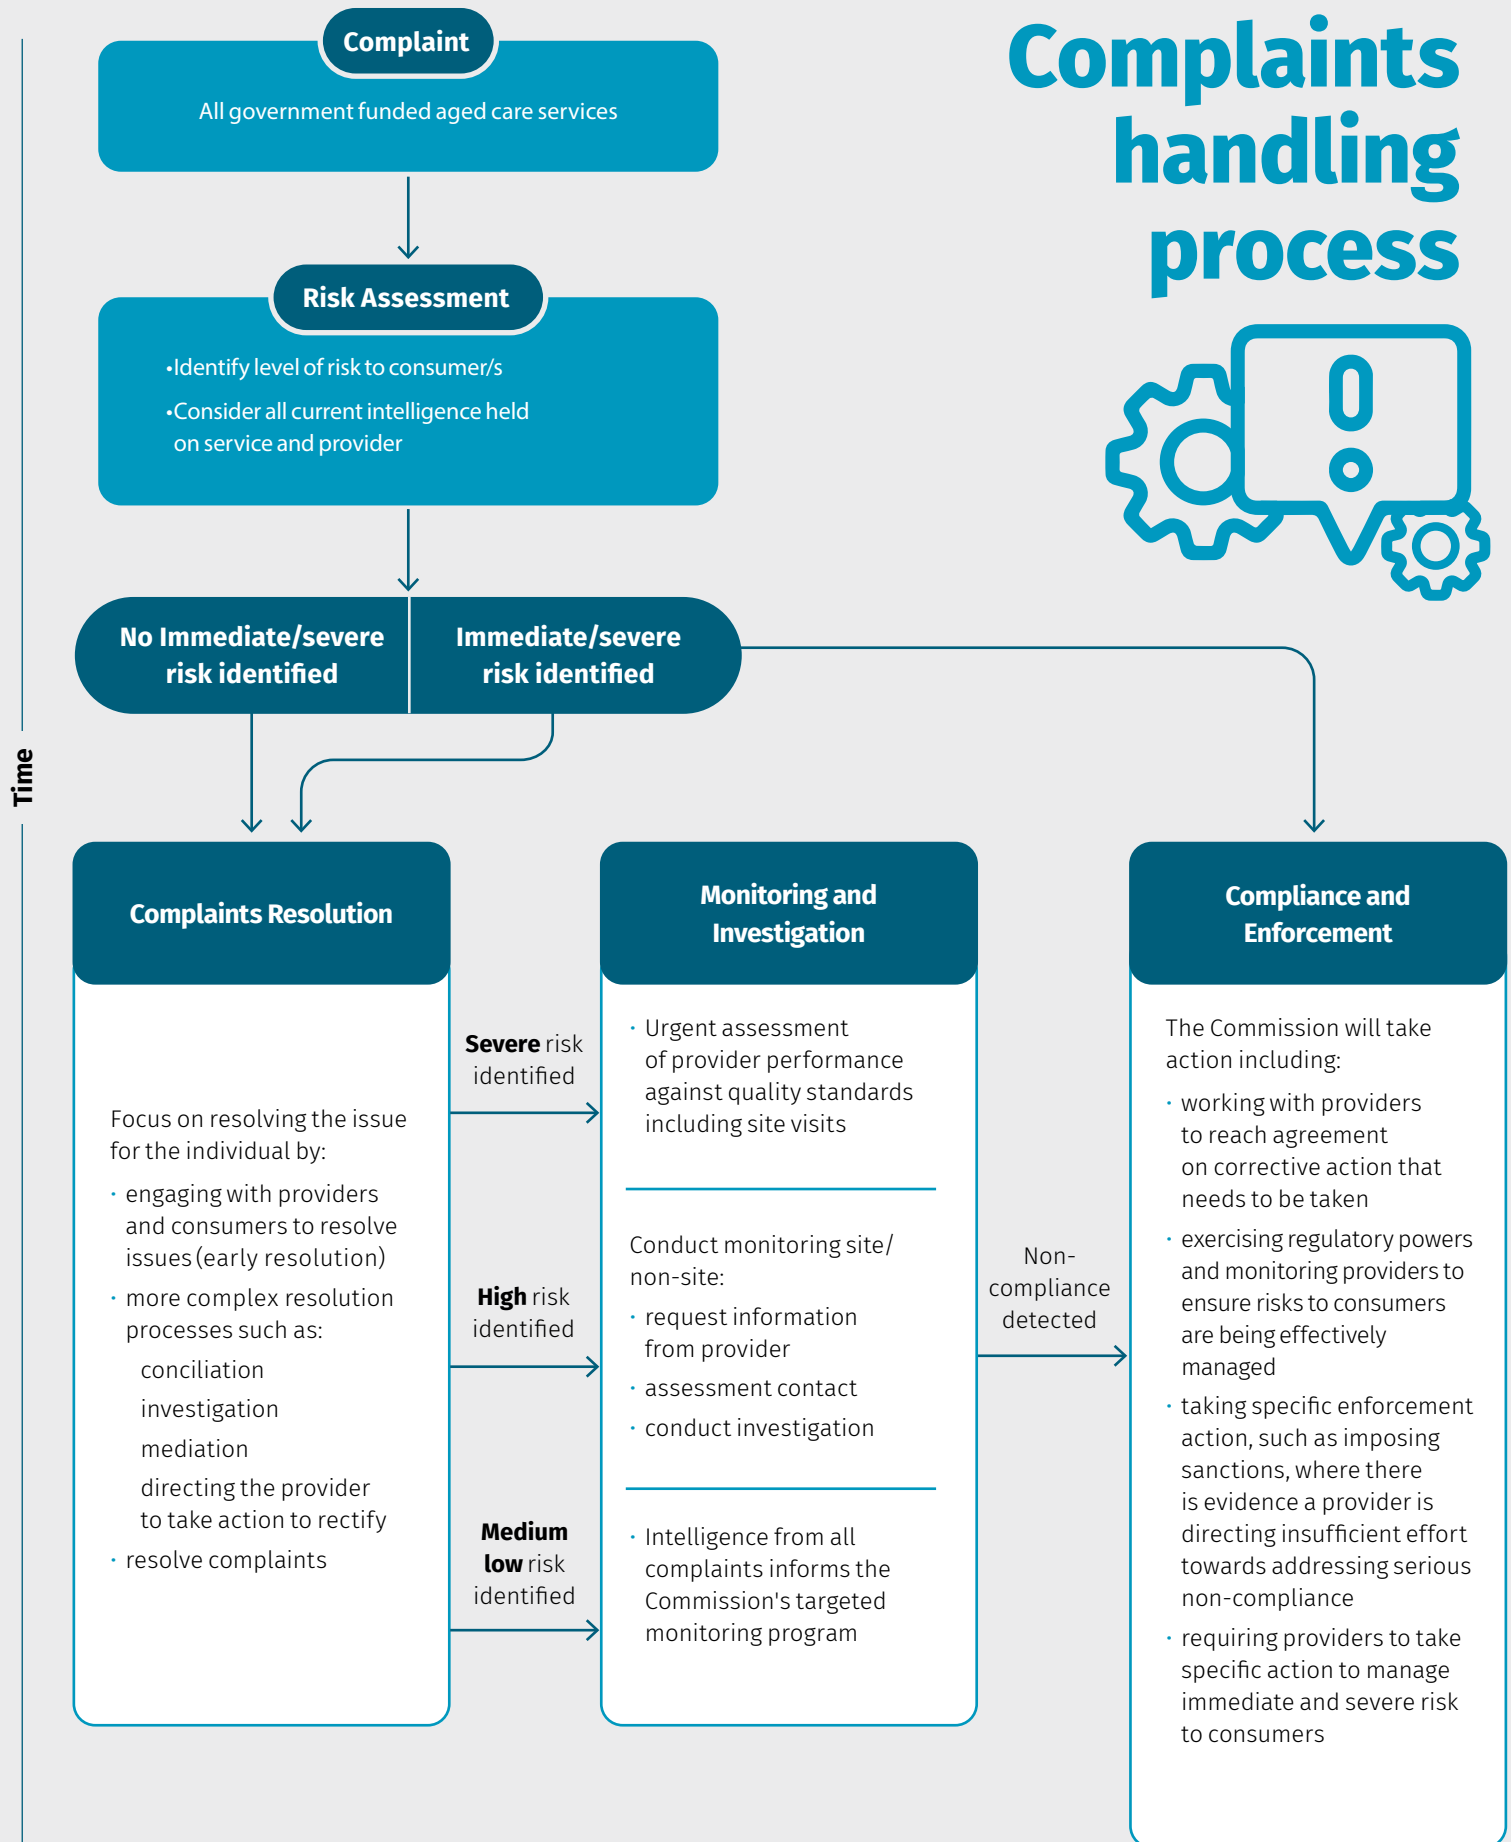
Complaints handling process

Complaint

All government funded aged care services

Risk Assessment

•Identify level of risk to consumer/s

•Consider all current intelligence held on service and provider

No Immediate/severe risk identified

Immediate/severe risk identified

Time

Complaints Resolution

Focus on resolving the issue for the individual by:

· engaging with providers and consumers to resolve issues (early resolution)

· more complex resolution processes such as:

conciliation

investigation

mediation

directing the provider to take action to rectify

· resolve complaints

Severe risk identified

High risk identified

Medium low risk identified

Monitoring and Investigation

· Urgent assessment of provider performance against quality standards including site visits

Conduct monitoring site/ non-site:

· request information from provider

· assessment contact

· conduct investigation

· Intelligence from all complaints informs the Commission's targeted monitoring program

Non-compliance detected

Compliance and Enforcement

The Commission will take action including:

· working with providers to reach agreement on corrective action that needs to be taken

· exercising regulatory powers and monitoring providers to ensure risks to consumers are being effectively managed

· taking specific enforcement action, such as imposing sanctions, where there is evidence a provider is directing insufficient effort towards addressing serious non-compliance

· requiring providers to take specific action to manage immediate and severe risk to consumers